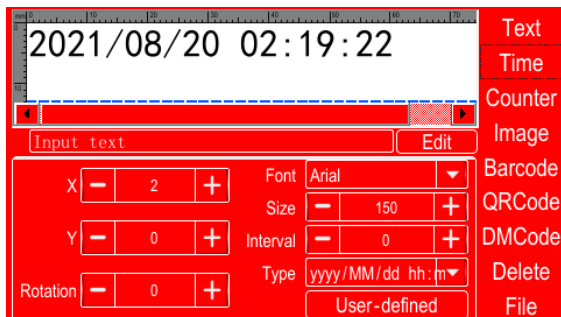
mm 0 10 20 30 40 50 60 70

2021/08/20 02:19:22

Input text
Edit

X − 2 +
Y − 0 +
Rotation − 0 +

Font Arial
Size − 150 +
Interval − 0 +
Type yyyy/MM/dd hh:m
User-defined

Text
Time
Counter
Image
Barcode
QRCode
DMCode
Delete
File